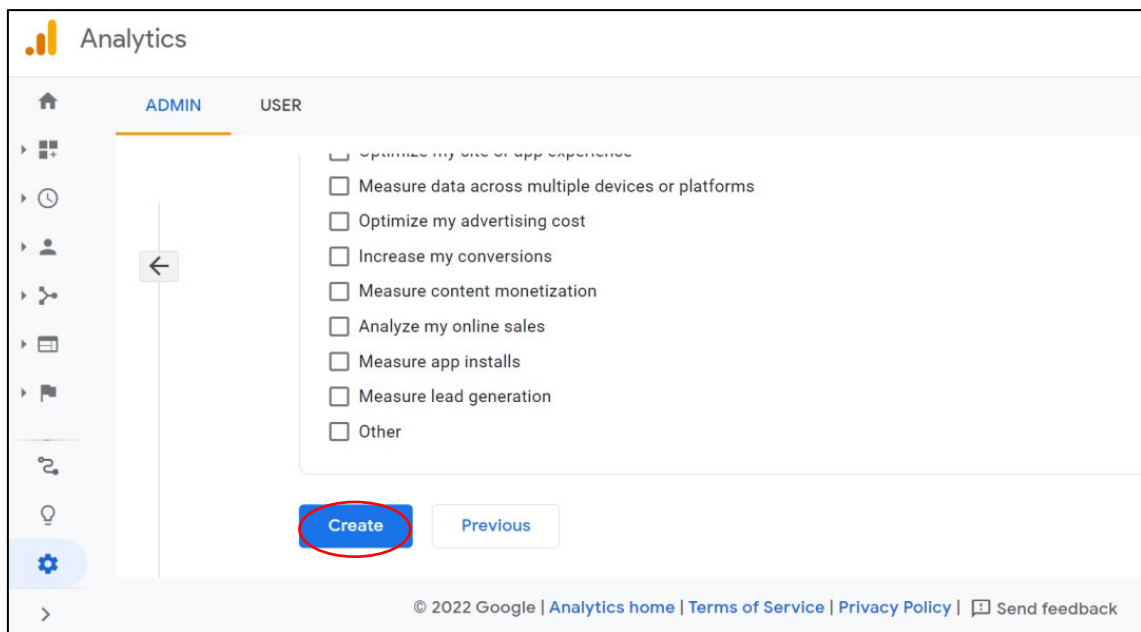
Analytics

ADMIN USER

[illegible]

Measure data across multiple devices or platforms

Optimize my advertising cost

Increase my conversions

Measure content monetization

Analyze my online sales

Measure app installs

Measure lead generation

Other

Create Previous

© 2022 Google | Analytics home | Terms of Service | Privacy Policy | Send feedback